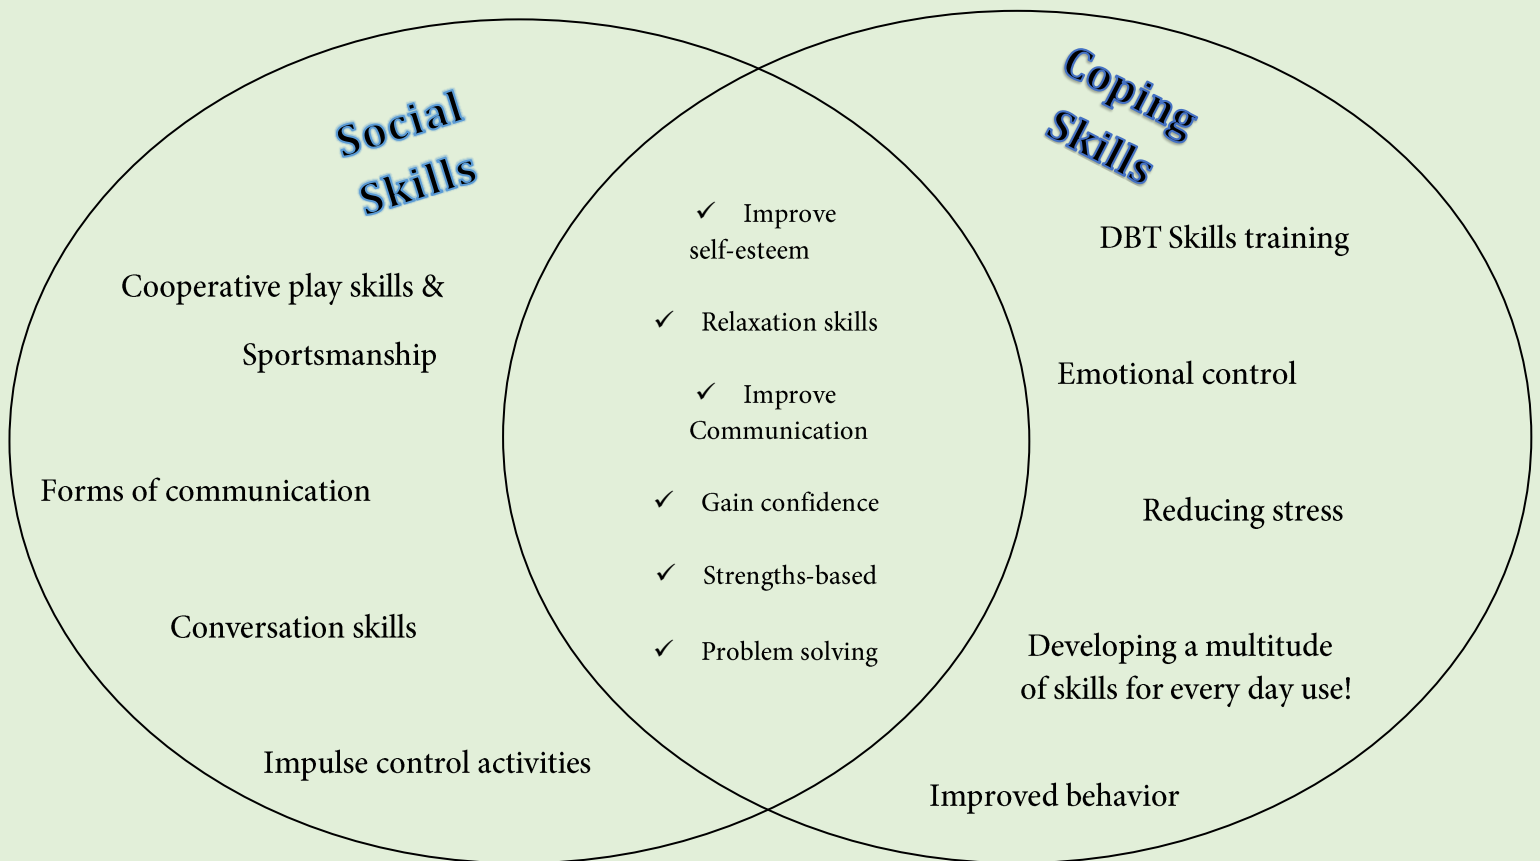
Social Skills

Cooperative play skills & Sportsmanship

Forms of communication

Conversation skills

Impulse control activities

✓ Improve self-esteem

✓ Relaxation skills

✓ Improve Communication

✓ Gain confidence

✓ Strengths-based

✓ Problem solving

Coping Skills

DBT Skills training

Emotional control

Reducing stress

Developing a multitude of skills for every day use!

Improved behavior